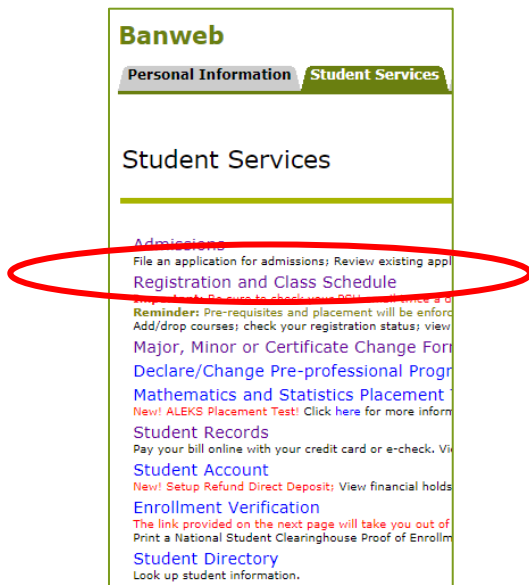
Banweb

Personal Information | Student Services

Student Services

Admissions
File an application for admissions; Review existing appl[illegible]

Registration and Class Schedule
Important: Be sure to check your PSU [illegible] twice a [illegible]
Reminder: Pre-requisites and placement will be enforc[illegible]
Add/drop courses; check your registration status; view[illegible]

Major, Minor or Certificate Change Form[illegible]

Declare/Change Pre-professional Progr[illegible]

Mathematics and Statistics Placement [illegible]
New! ALEKS Placement Test! Click here for more inform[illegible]

Student Records
Pay your bill online with your credit card or e-check. Vi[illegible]

Student Account
New! Setup Refund Direct Deposit; View financial holds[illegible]

Enrollment Verification
The link provided on the next page will take you out of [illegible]
Print a National Student Clearinghouse Proof of Enrollm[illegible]

Student Directory
Look up student information.